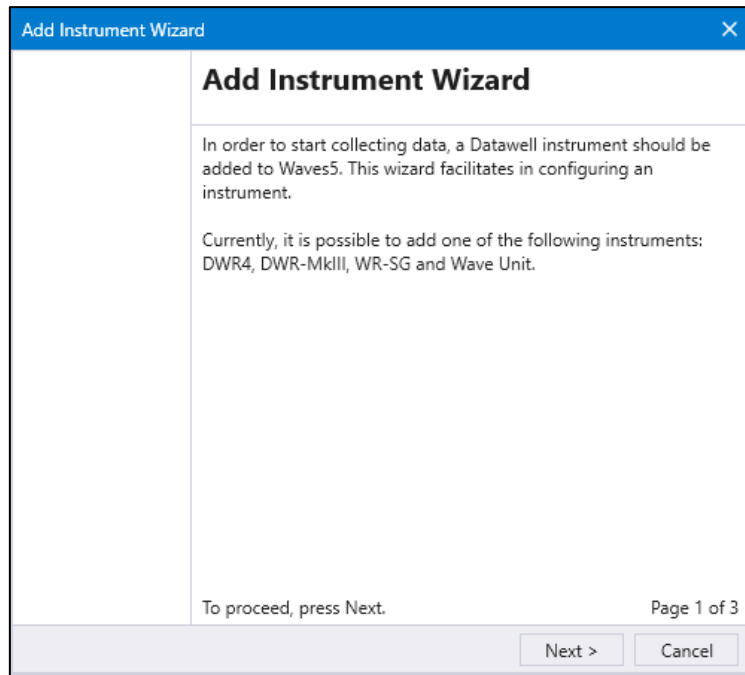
Add Instrument Wizard

Add Instrument Wizard

In order to start collecting data, a Datawell instrument should be added to Waves5. This wizard facilitates in configuring an instrument.

Currently, it is possible to add one of the following instruments: DWR4, DWR-MkIII, WR-SG and Wave Unit.

To proceed, press Next.

Page 1 of 3

Next >

Cancel